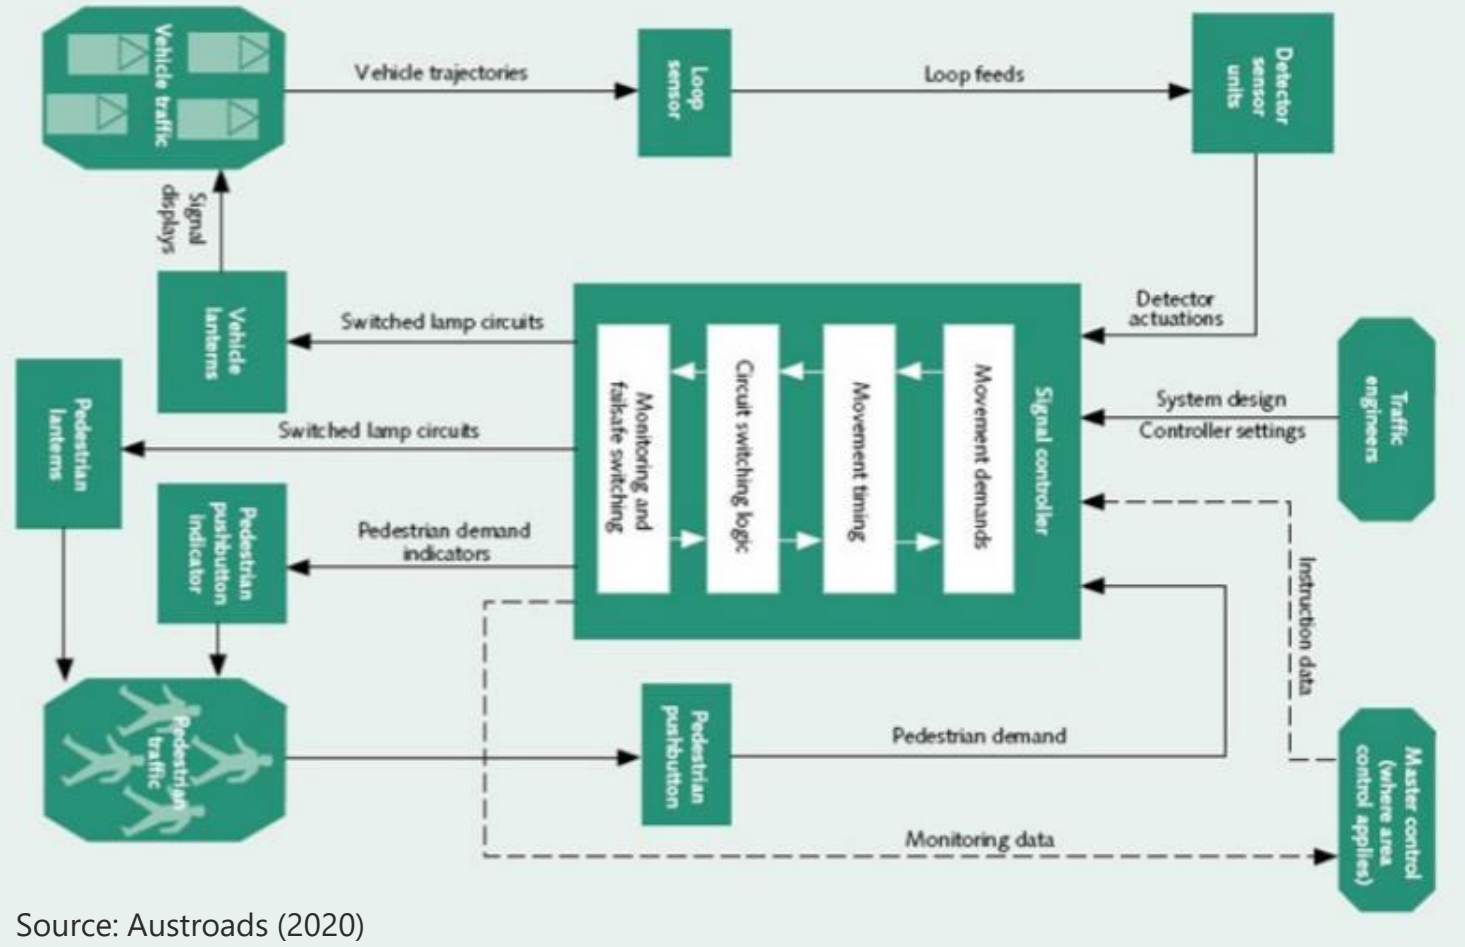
Vehicle traffic

Vehicle trajectories

Loop sensor

Loop feeds

Detector sensor units

Signal displays

Vehicle lanterns

Switched lamp circuits

Detector actuations

Pedestrian lanterns

Switched lamp circuits

Monitoring and failsafe switching

Circuit switching logic

Movement timing

Movement demands

Signal controller

System design

Controller settings

Traffic engineers

Pedestrian pushbutton indicator

Pedestrian demand indicators

Instruction data

Pedestrian traffic

Pedestrian pushbutton

Pedestrian demand

Master control (where area control applies)

Monitoring data

Source: Austroads (2020)